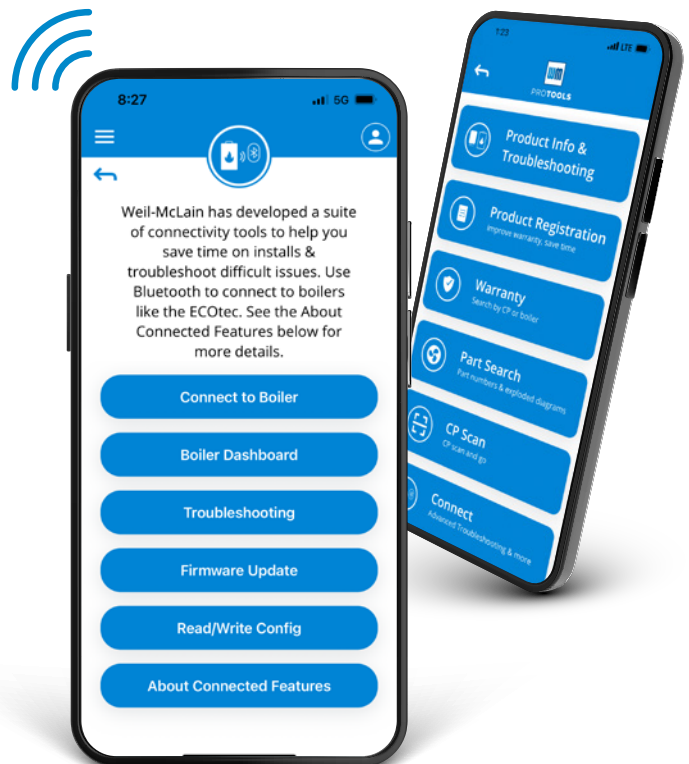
8:27
5G

Weil-McLain has developed a suite of connectivity tools to help you save time on installs & troubleshoot difficult issues. Use Bluetooth to connect to boilers like the ECOtec. See the About Connected Features below for more details.

Connect to Boiler

Boiler Dashboard

Troubleshooting

Firmware Update

Read/Write Config

About Connected Features

1:23
LTE

PROTOOLS

Product Info & Troubleshooting

Product Registration
Improve warranty, save time

Warranty
Search by CP or boiler

Part Search
Part numbers & exploded diagrams

CP Scan
CP scan and go

Connect
Advanced Troubleshooting & more